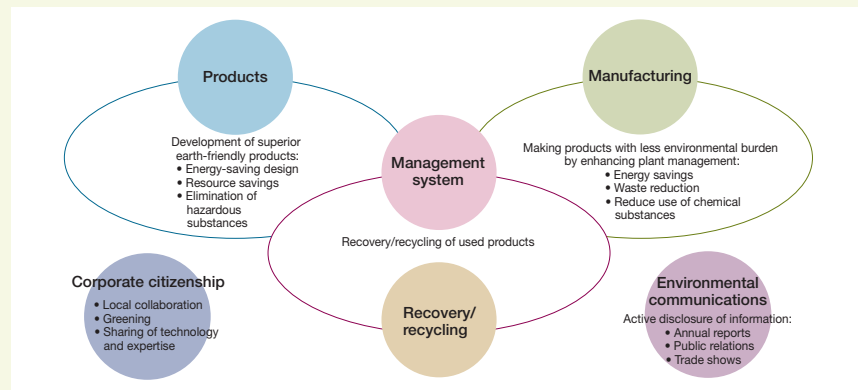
Products

Development of superior earth-friendly products:
• Energy-saving design
• Resource savings
• Elimination of hazardous substances

Manufacturing

Making products with less environmental burden by enhancing plant management:
• Energy savings
• Waste reduction
• Reduce use of chemical substances

Management system

Recovery/recycling of used products

Corporate citizenship
• Local collaboration
• Greening
• Sharing of technology and expertise

Recovery/ recycling

Environmental communications
Active disclosure of information:
• Annual reports
• Public relations
• Trade shows